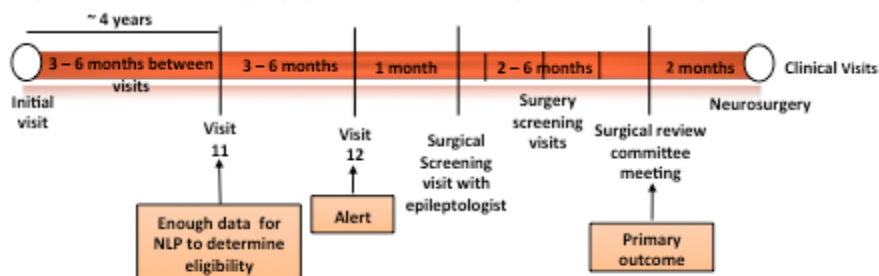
~ 4 years

3 – 6 months between visits

3 – 6 months

1 month

2 – 6 months

2 months

Clinical Visits

Initial visit

Neurosurgery

Surgery screening visits

Visit 11

Visit 12

Surgical Screening visit with epileptologist

Surgical review committee meeting

Enough data for NLP to determine eligibility

Alert

Primary outcome